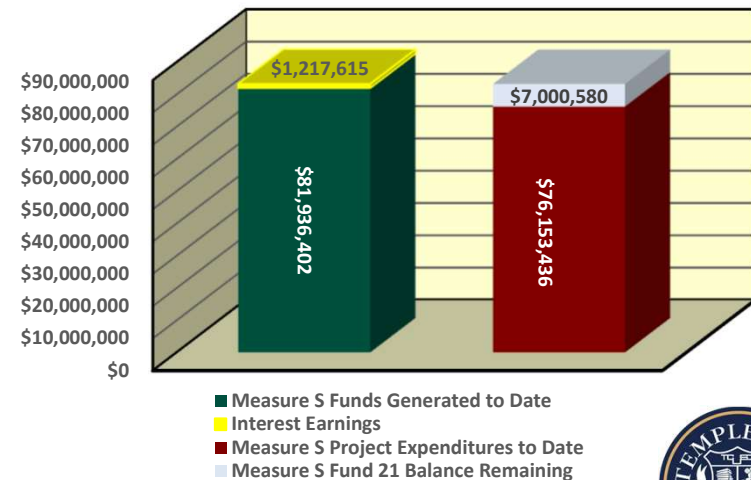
$90,000,000
$80,000,000
$70,000,000
$60,000,000
$50,000,000
$40,000,000
$30,000,000
$20,000,000
$10,000,000
$0

$1,217,615
$81,936,402

$7,000,580
$76,153,436

Measure S Funds Generated to Date
Interest Earnings
Measure S Project Expenditures to Date
Measure S Fund 21 Balance Remaining

TEMPLE